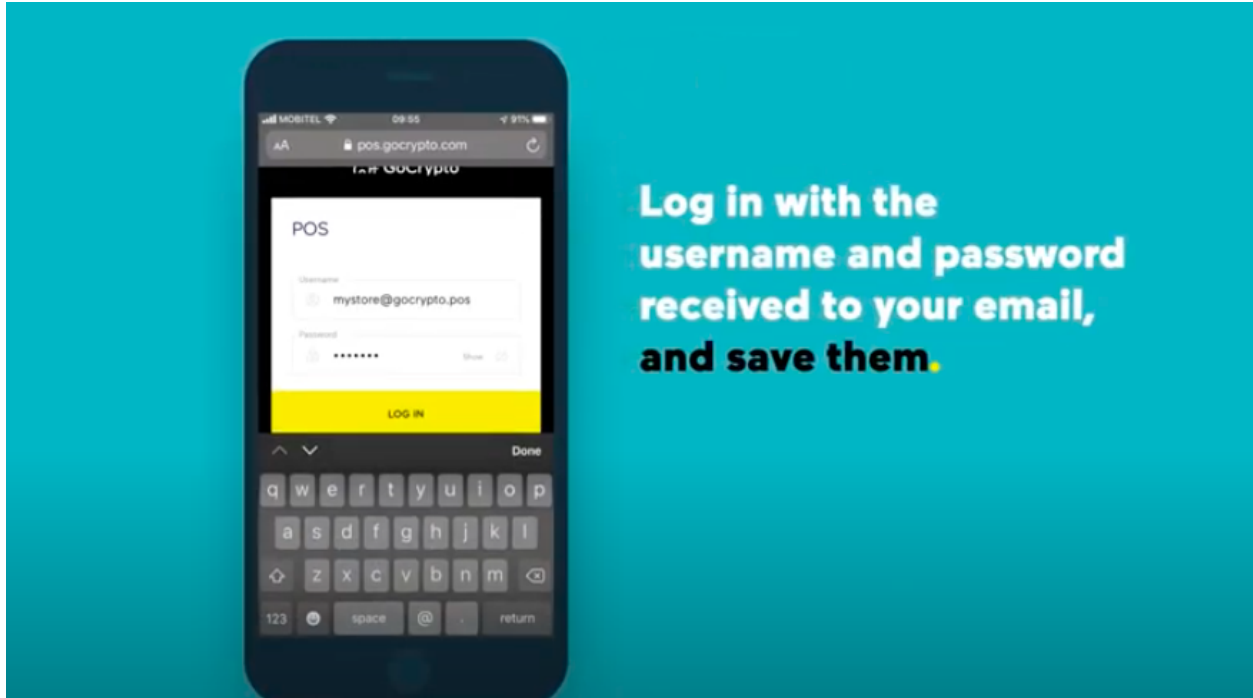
MOBITEL 09:55 91%

AA pos.gocrypto.com

GoCrypto

POS

Username

mystore@gocrypto.pos

Password

•••••••

Show

LOG IN

Done

q w e r t y u i o p

a s d f g h j k l

z x c v b n m

123 space @ . return

Log in with the username and password received to your email, and save them.